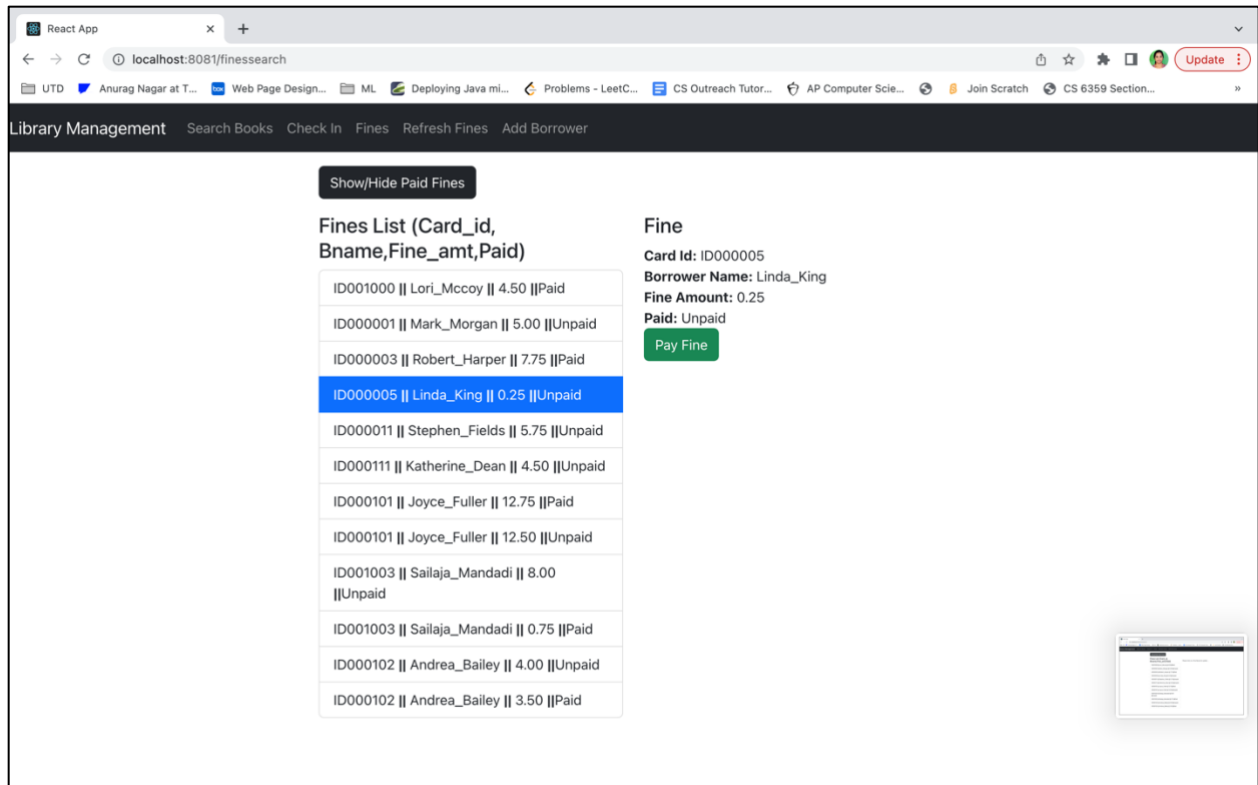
React App ×
localhost:8081/finessearch
Update
UTD Anurag Nagar at T... Web Page Design... ML Deploying Java mi... Problems - LeetC... CS Outreach Tutor... AP Computer Scie... Join Scratch CS 6359 Section...

Library Management Search Books Check In Fines Refresh Fines Add Borrower

Show/Hide Paid Fines

Fines List (Card_id, Bname,Fine_amt,Paid)

ID001000 || Lori_Mccoy || 4.50 ||Paid
ID000001 || Mark_Morgan || 5.00 ||Unpaid
ID000003 || Robert_Harper || 7.75 ||Paid
ID000005 || Linda_King || 0.25 ||Unpaid
ID000011 || Stephen_Fields || 5.75 ||Unpaid
ID000111 || Katherine_Dean || 4.50 ||Unpaid
ID000101 || Joyce_Fuller || 12.75 ||Paid
ID000101 || Joyce_Fuller || 12.50 ||Unpaid
ID001003 || Sailaja_Mandadi || 8.00 ||Unpaid
ID001003 || Sailaja_Mandadi || 0.75 ||Paid
ID000102 || Andrea_Bailey || 4.00 ||Unpaid
ID000102 || Andrea_Bailey || 3.50 ||Paid

Fine
Card Id: ID000005
Borrower Name: Linda_King
Fine Amount: 0.25
Paid: Unpaid
Pay Fine